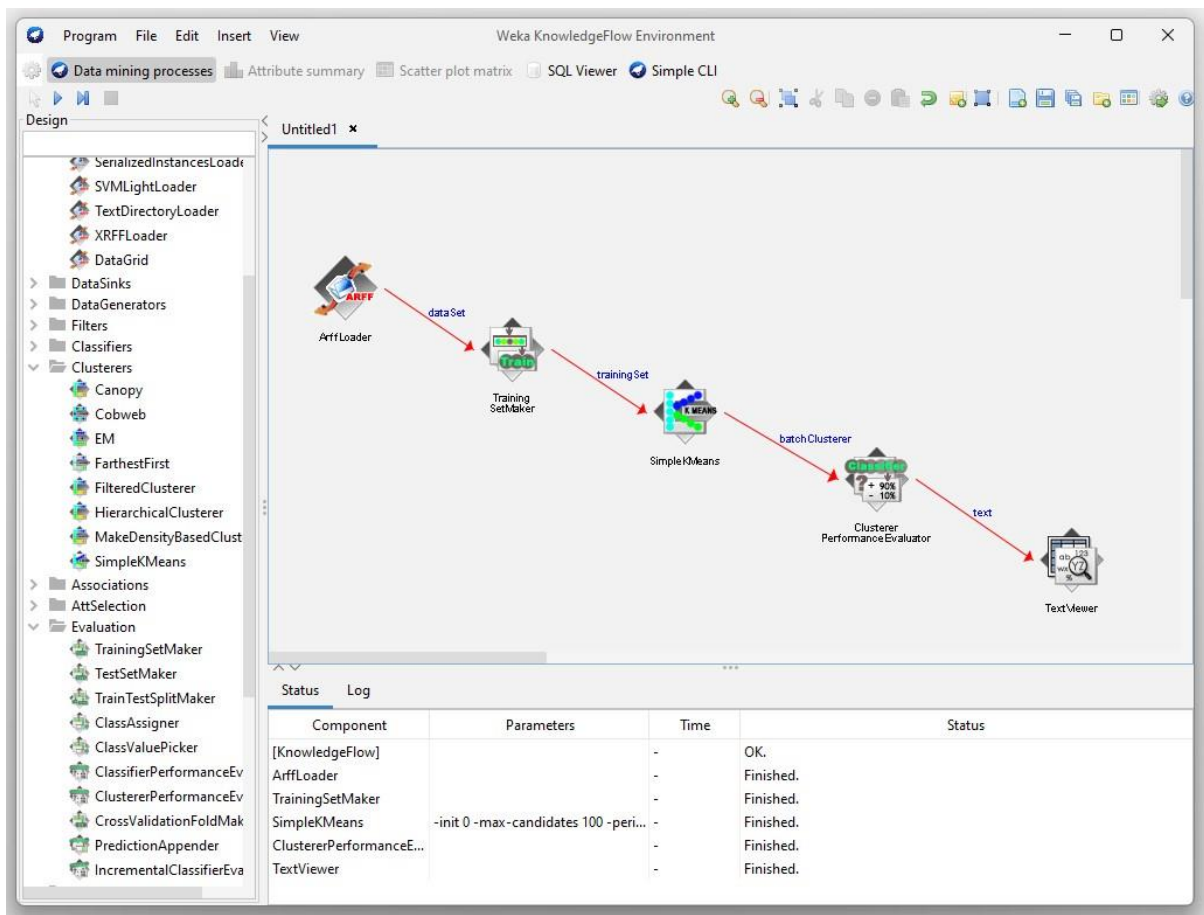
Program File Edit Insert View Weka KnowledgeFlow Environment

Data mining processes Attribute summary Scatter plot matrix SQL Viewer Simple CLI

Design

SerializedInstancesLoade
SVMLightLoader
TextDirectoryLoader
XRFFLoader
DataGrid
DataSinks
DataGenerators
Filters
Classifiers
Clusterers
Canopy
Cobweb
EM
FarthestFirst
FilteredClusterer
HierarchicalClusterer
MakeDensityBasedClust
SimpleKMeans
Associations
AttSelection
Evaluation
TrainingSetMaker
TestSetMaker
TrainTestSplitMaker
ClassAssigner
ClassValuePicker
ClassifierPerformanceEv
ClustererPerformanceEv
CrossValidationFoldMak
PredictionAppender
IncrementalClassifierEva

Untitled1 ×

ARFF
ArffLoader
dataSet
Train
Training SetMaker
trainingSet
K MEANS
SimpleKMeans
batchClusterer
+ 90%
- 10%
Clusterer PerformanceEvaluator
text
TextViewer

Status Log

| Component | Parameters | Time | Status |
|---|---|---|---|
| [KnowledgeFlow] | | - | OK. |
| ArffLoader | | - | Finished. |
| TrainingSetMaker | | - | Finished. |
| SimpleKMeans | -init 0 -max-candidates 100 -peri... | - | Finished. |
| ClustererPerformanceE... | | - | Finished. |
| TextViewer | | - | Finished. |